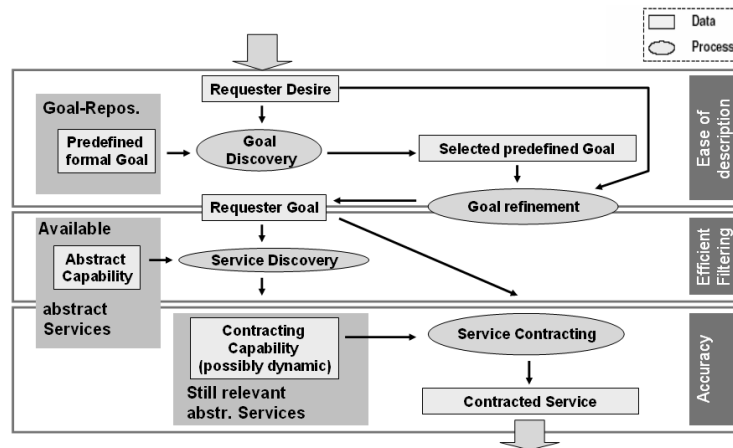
Data
Process

Requester Desire

Goal-Repos.

Predefined formal Goal

Goal Discovery

Selected predefined Goal

Ease of description

Requester Goal

Goal refinement

Available

Abstract Capability

Service Discovery

abstract Services

Efficient Filtering

Contracting Capability (possibly dynamic)

Service Contracting

Still relevant abstr. Services

Contracted Service

Accuracy